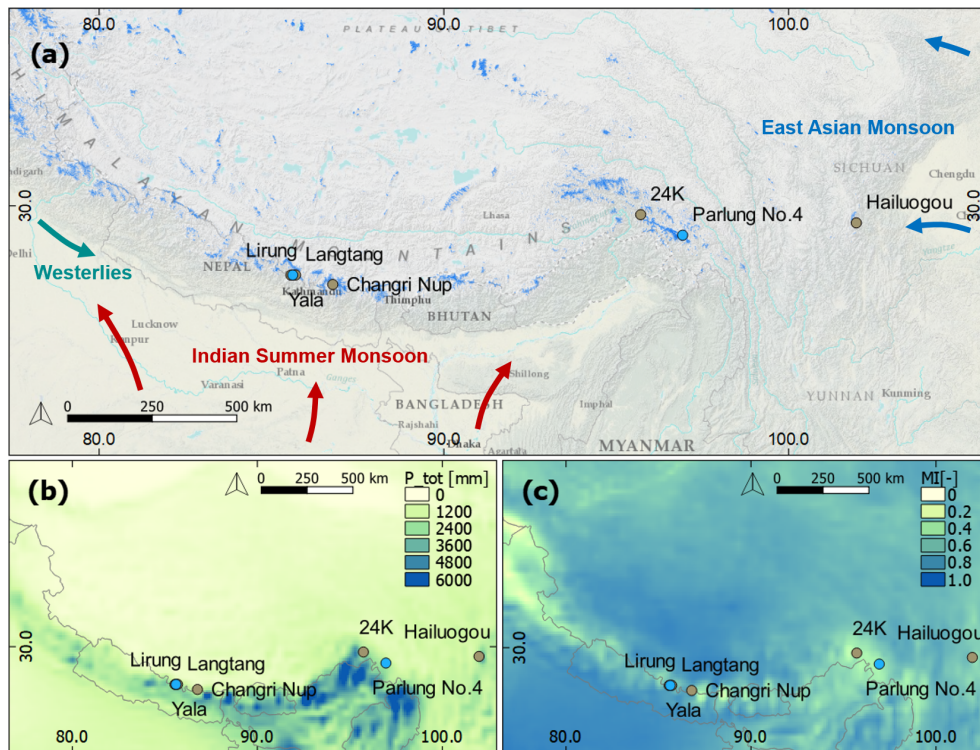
(a)

80.0

90.0

100.0

PLATEAU OF TIBET

HIMALAYAN MOUNTAINS

East Asian Monsoon

SICHUAN

Chengdu

30.0

30.0

24K

Parlung No.4

Hailuogou

Lhasa

Lirung

Langtang

Westerlies

NEPAL

Yala

Changri Nup

Kathmandu

Thimphu

BHUTAN

Delhi

Lucknow

Kanpur

Indian Summer Monsoon

Shillong

Varanasi

Patna

Ganges

YUNNAN

Kunming

0 250 500 km

BANGLADESH

Imphal

Rajshahi

80.0

90.0

Dhaka

Agartala

MYANMAR

100.0

(b)

0 250 500 km

P_tot [mm]

0

1200

2400

3600

4800

6000

30.0

24K

Hailuogou

Lirung

Langtang

Changri Nup

Parlung No.4

Yala

80.0

90.0

100.0

(c)

0 250 500 km

MI[-]

0

0.2

0.4

0.6

0.8

1.0

30.0

24K

Hailuogou

Lirung

Langtang

Changri Nup

Parlung No.4

Yala

80.0

90.0

100.0